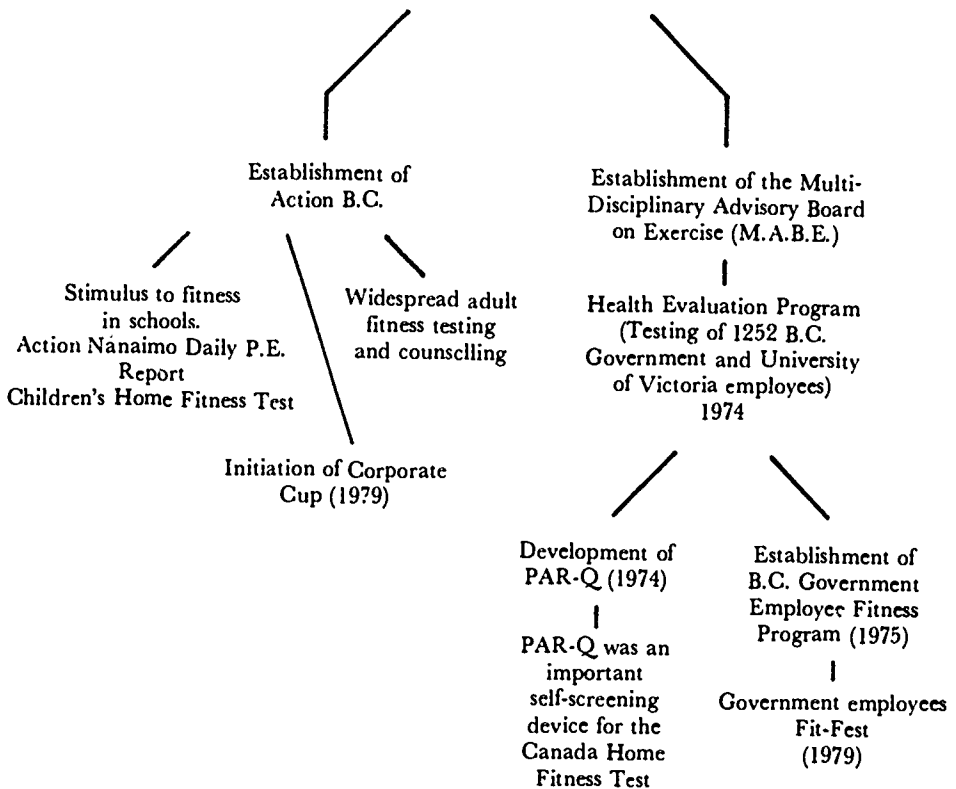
Establishment of Action B.C.

Stimulus to fitness in schools. Action Nanaimo Daily P.E. Report Children's Home Fitness Test

Widespread adult fitness testing and counselling

Initiation of Corporate Cup (1979)

Establishment of the Multi-Disciplinary Advisory Board on Exercise (M.A.B.E.)

Health Evaluation Program (Testing of 1252 B.C. Government and University of Victoria employees) 1974

Development of PAR-Q (1974)

PAR-Q was an important self-screening device for the Canada Home Fitness Test

Establishment of B.C. Government Employee Fitness Program (1975)

Government employees Fit-Fest (1979)